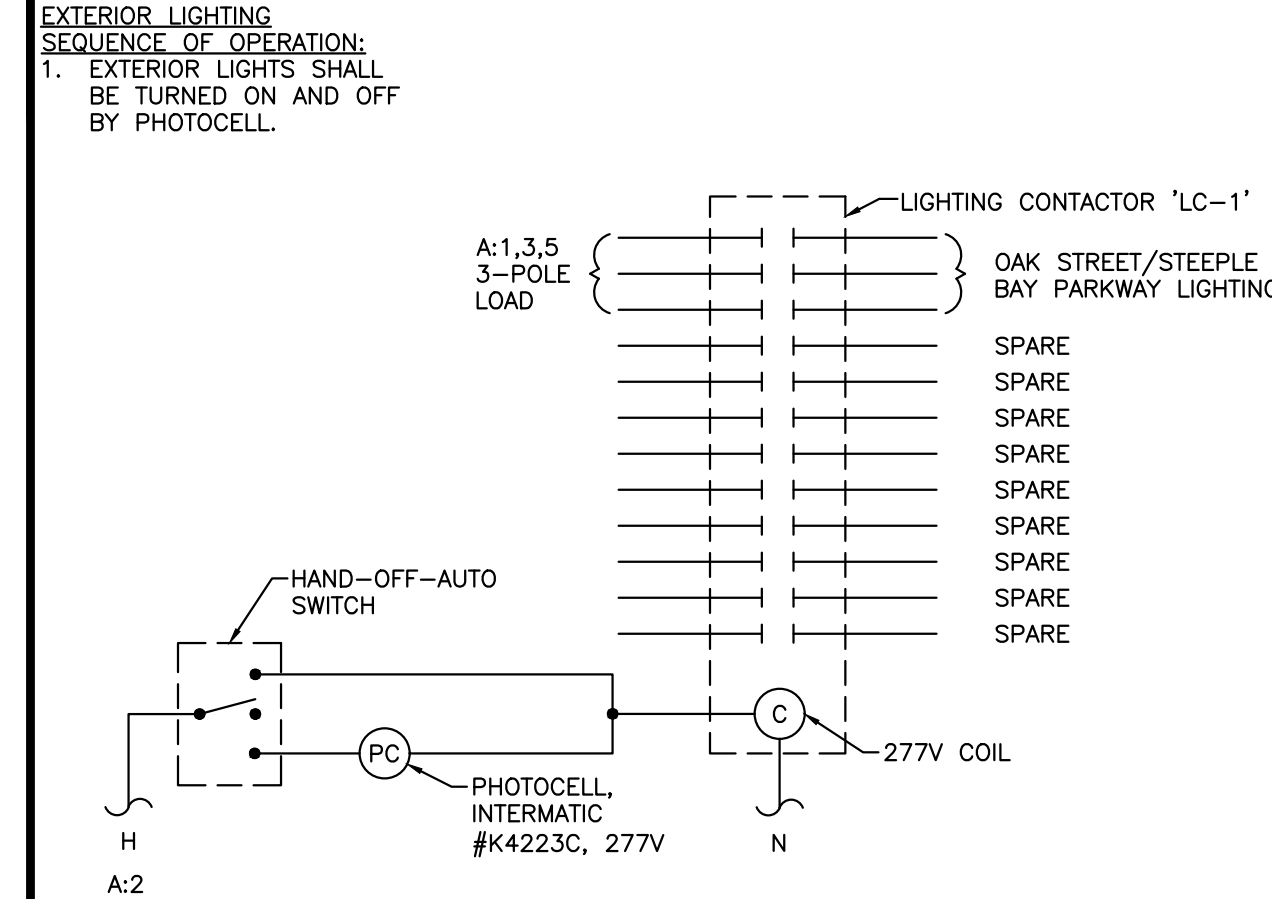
EXTERIOR LIGHTING
SEQUENCE OF OPERATION:
1. EXTERIOR LIGHTS SHALL BE TURNED ON AND OFF BY PHOTOCELL.

LIGHTING CONTACTOR 'LC-1'

A:1,3,5
3-POLE
LOAD

OAK STREET/STEEPLE
BAY PARKWAY LIGHTING

SPARE
SPARE
SPARE
SPARE
SPARE
SPARE
SPARE
SPARE
SPARE

HAND-OFF-AUTO
SWITCH

C

PC

277V COIL

PHOTOCELL,
INTERMATIC
#K4223C, 277V

H

N

A:2